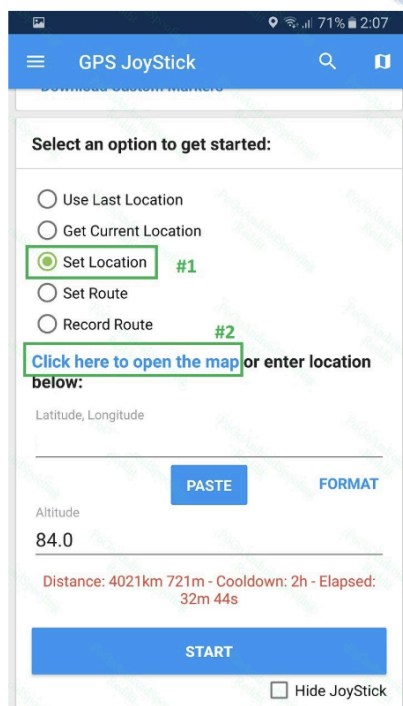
71% 2:07

GPS JoyStick

Download Custom Markers

Select an option to get started:

Use Last Location

Get Current Location

Set Location #1

Set Route

Record Route

#2

Click here to open the map or enter location below:

Latitude, Longitude

PASTE

FORMAT

Altitude

84.0

Distance: 4021km 721m - Cooldown: 2h - Elapsed: 32m 44s

START

Hide JoyStick